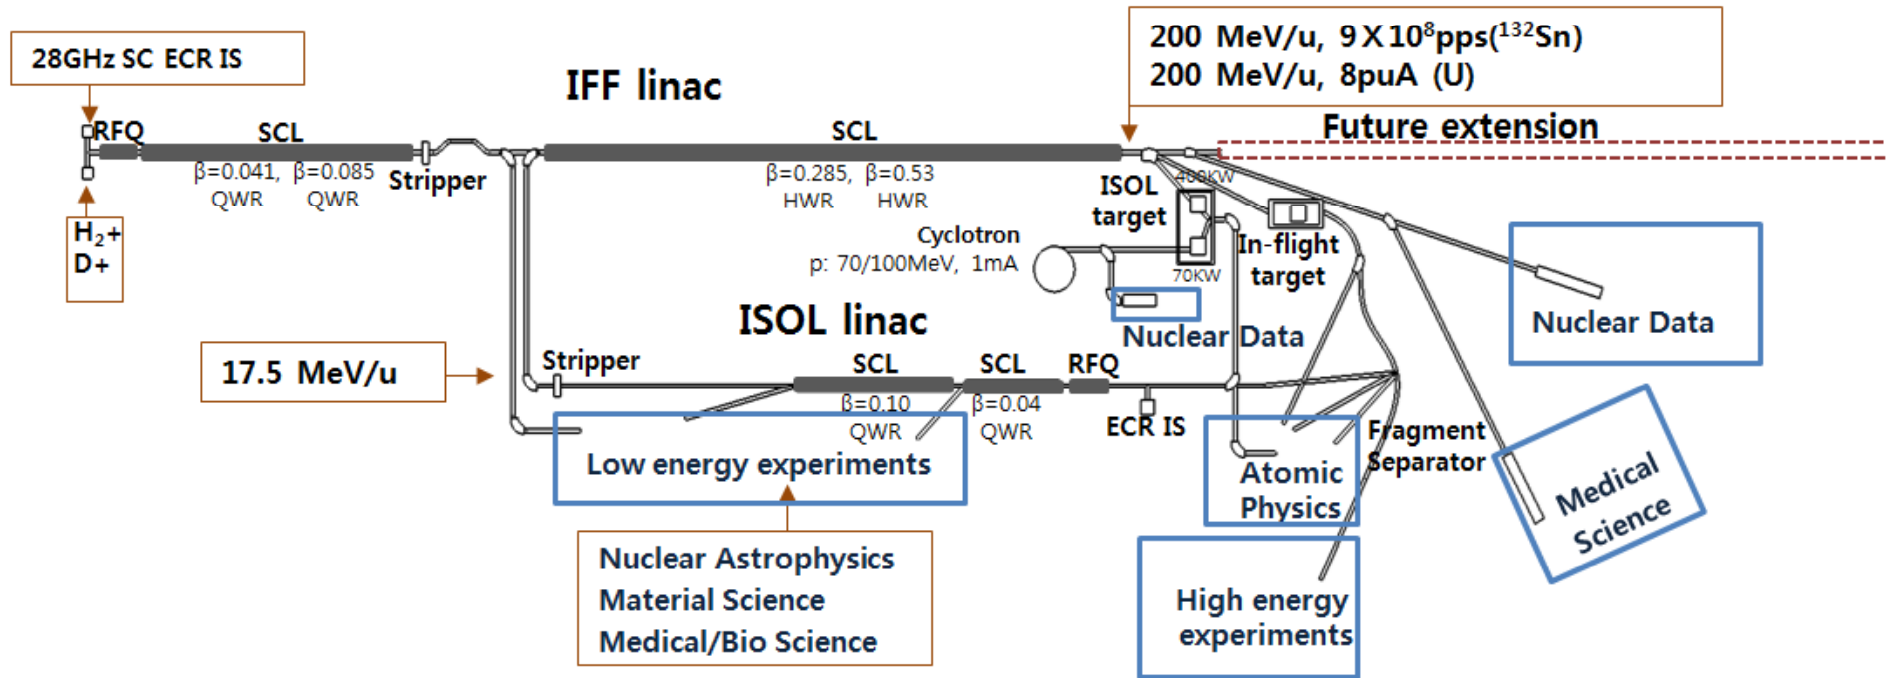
28GHz SC ECR IS

IFF linac

200 MeV/u, $9 \times 10^8$pps($^{132}$Sn)
200 MeV/u, 8puA (U)

Future extension

RFQ

SCL

$\beta$=0.041, $\beta$=0.085
QWR QWR

Stripper

SCL

$\beta$=0.285, $\beta$=0.53
HWR HWR

$H_2$+
D+

ISOL target

400KW

70KW

In-flight target

Cyclotron
p: 70/100MeV, 1mA

Nuclear Data

Nuclear Data

ISOL linac

17.5 MeV/u

Stripper

SCL

SCL

RFQ

$\beta$=0.10
QWR

$\beta$=0.04
QWR

ECR IS

Low energy experiments

Atomic Physics

Fragment Separator

Medical Science

Nuclear Astrophysics
Material Science
Medical/Bio Science

High energy experiments